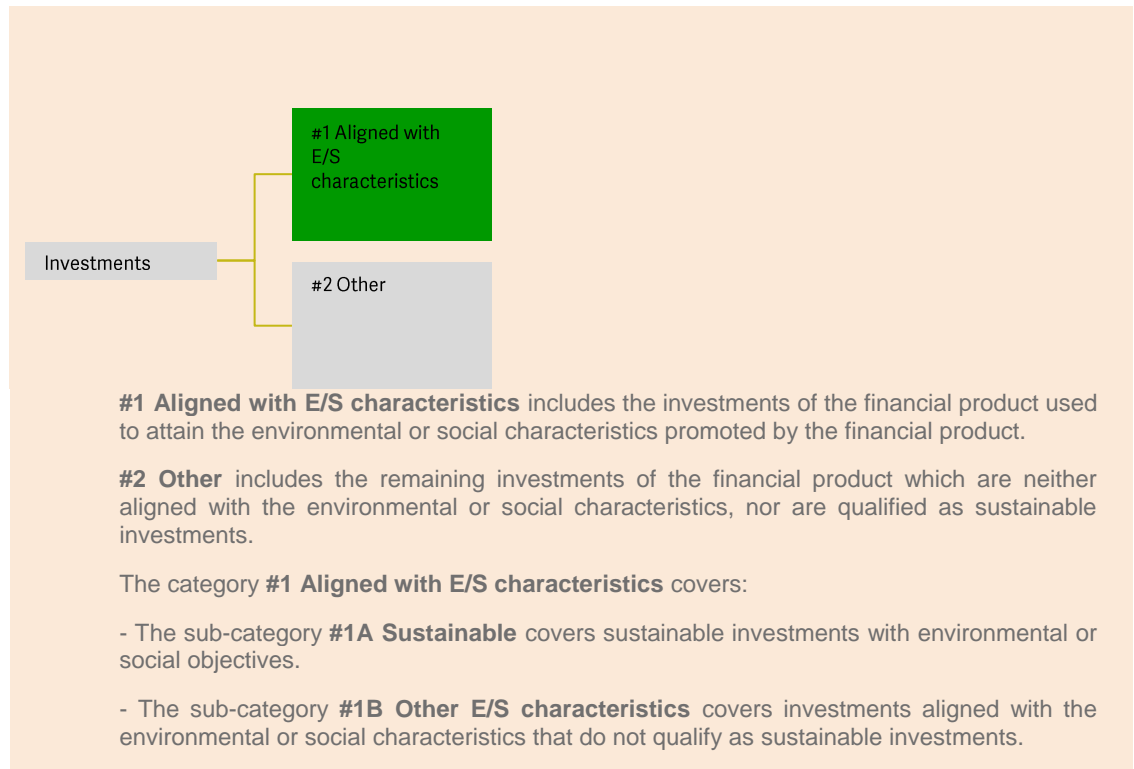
#1 Aligned with E/S characteristics

Investments

#2 Other

**#1 Aligned with E/S characteristics** includes the investments of the financial product used to attain the environmental or social characteristics promoted by the financial product.

**#2 Other** includes the remaining investments of the financial product which are neither aligned with the environmental or social characteristics, nor are qualified as sustainable investments.

The category **#1 Aligned with E/S characteristics** covers:

- The sub-category **#1A Sustainable** covers sustainable investments with environmental or social objectives.

- The sub-category **#1B Other E/S characteristics** covers investments aligned with the environmental or social characteristics that do not qualify as sustainable investments.